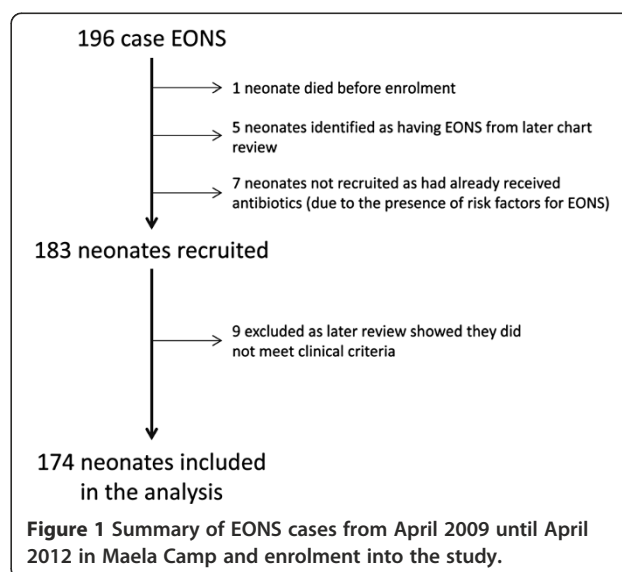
196 case EONS

1 neonate died before enrolment

5 neonates identified as having EONS from later chart review

7 neonates not recruited as had already received antibiotics (due to the presence of risk factors for EONS)

183 neonates recruited

9 excluded as later review showed they did not meet clinical criteria

174 neonates included in the analysis

**Figure 1** **Summary of EONS cases from April 2009 until April 2012 in Maela Camp and enrolment into the study.**